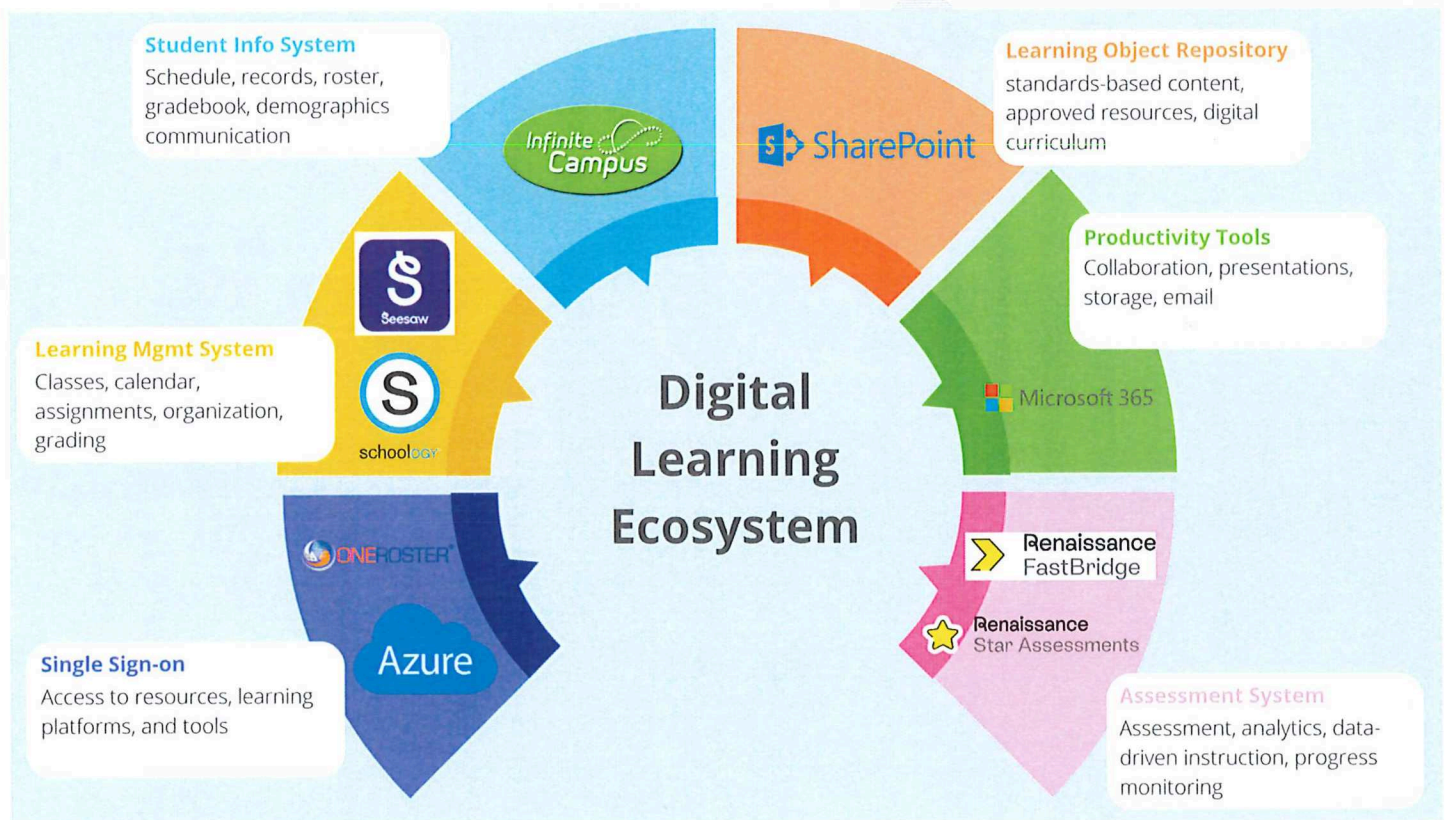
Student Info System
Schedule, records, roster, gradebook, demographics communication

Infinite Campus

SharePoint

Learning Object Repository
standards-based content, approved resources, digital curriculum

Productivity Tools
Collaboration, presentations, storage, email

Seesaw

Learning Mgmt System
Classes, calendar, assignments, organization, grading

schoology

Digital Learning Ecosystem

Microsoft 365

ONEROSTER

Renaissance FastBridge

Renaissance Star Assessments

Azure

Single Sign-on
Access to resources, learning platforms, and tools

Assessment System
Assessment, analytics, data-driven instruction, progress monitoring